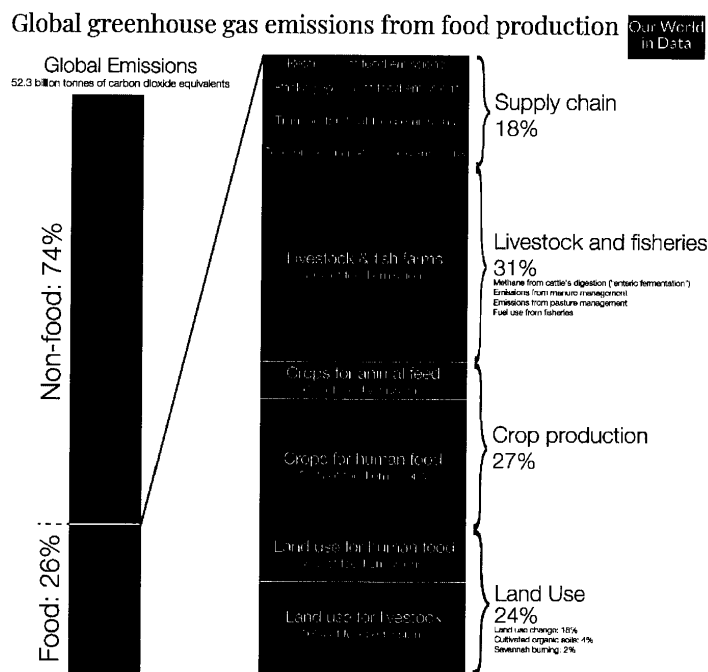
Global greenhouse gas emissions from food production

Our World in Data

Global Emissions
52.3 billion tonnes of carbon dioxide equivalents

Non-food: 74%

Food: 26%

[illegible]

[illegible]

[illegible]

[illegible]

Livestock & fish farms
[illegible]

Crops for animal feed
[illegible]

Crops for human food
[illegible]

Land use for human food
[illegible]

Land use for livestock
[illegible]

Supply chain
18%

Livestock and fisheries
31%
Methane from cattle's digestion ('enteric fermentation')
Emissions from manure management
Emissions from pasture management
Fuel use from fisheries

Crop production
27%

Land Use
24%
Land use change: 18%
Cultivated organic soils: 4%
Savannah burning: 2%